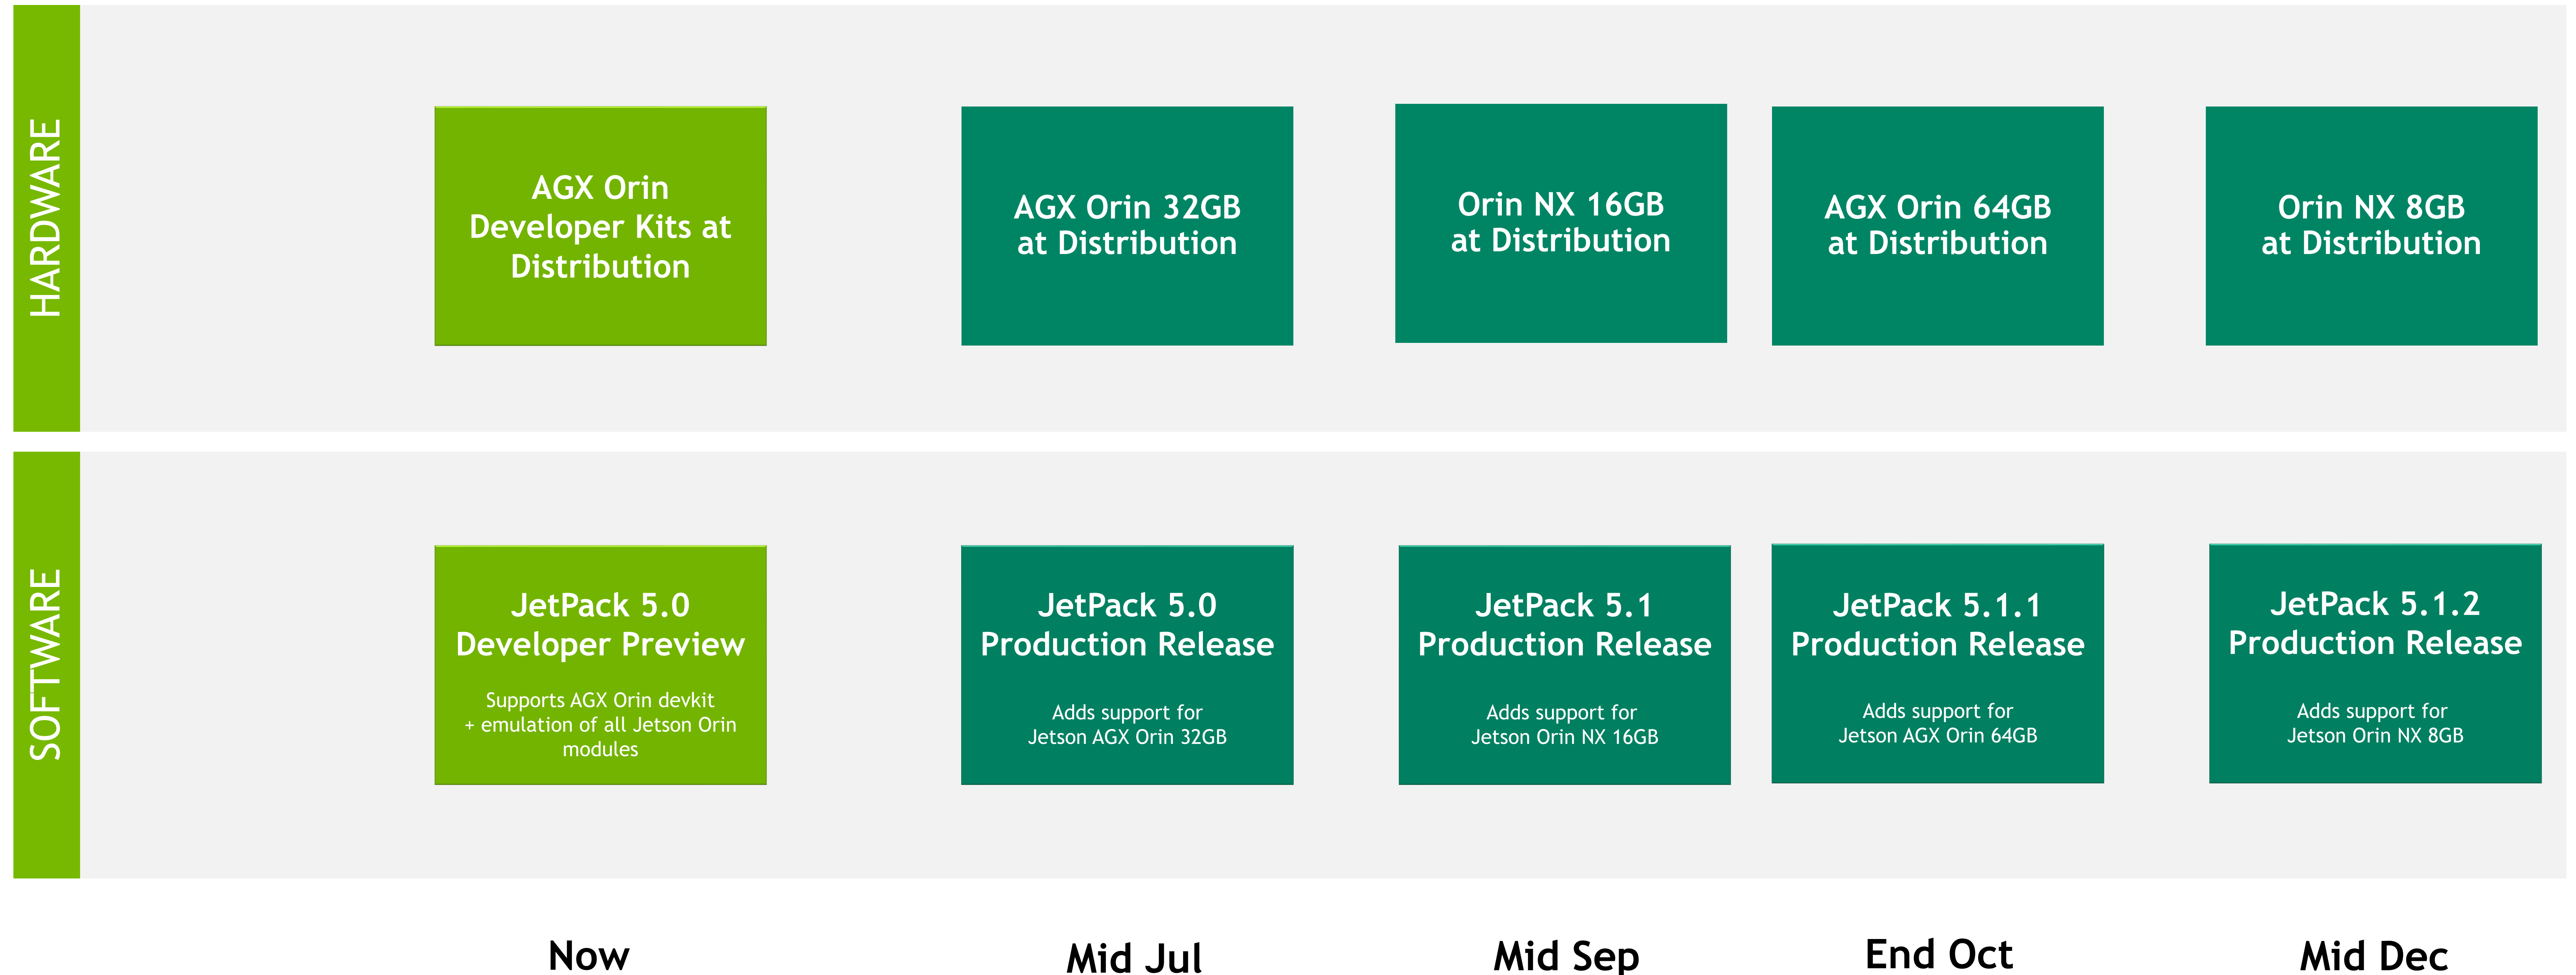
HARDWARE

AGX Orin Developer Kits at Distribution

AGX Orin 32GB at Distribution

Orin NX 16GB at Distribution

AGX Orin 64GB at Distribution

Orin NX 8GB at Distribution

SOFTWARE

JetPack 5.0 Developer Preview

Supports AGX Orin devkit + emulation of all Jetson Orin modules

JetPack 5.0 Production Release

Adds support for Jetson AGX Orin 32GB

JetPack 5.1 Production Release

Adds support for Jetson Orin NX 16GB

JetPack 5.1.1 Production Release

Adds support for Jetson AGX Orin 64GB

JetPack 5.1.2 Production Release

Adds support for Jetson Orin NX 8GB

Now

Mid Jul

Mid Sep

End Oct

Mid Dec